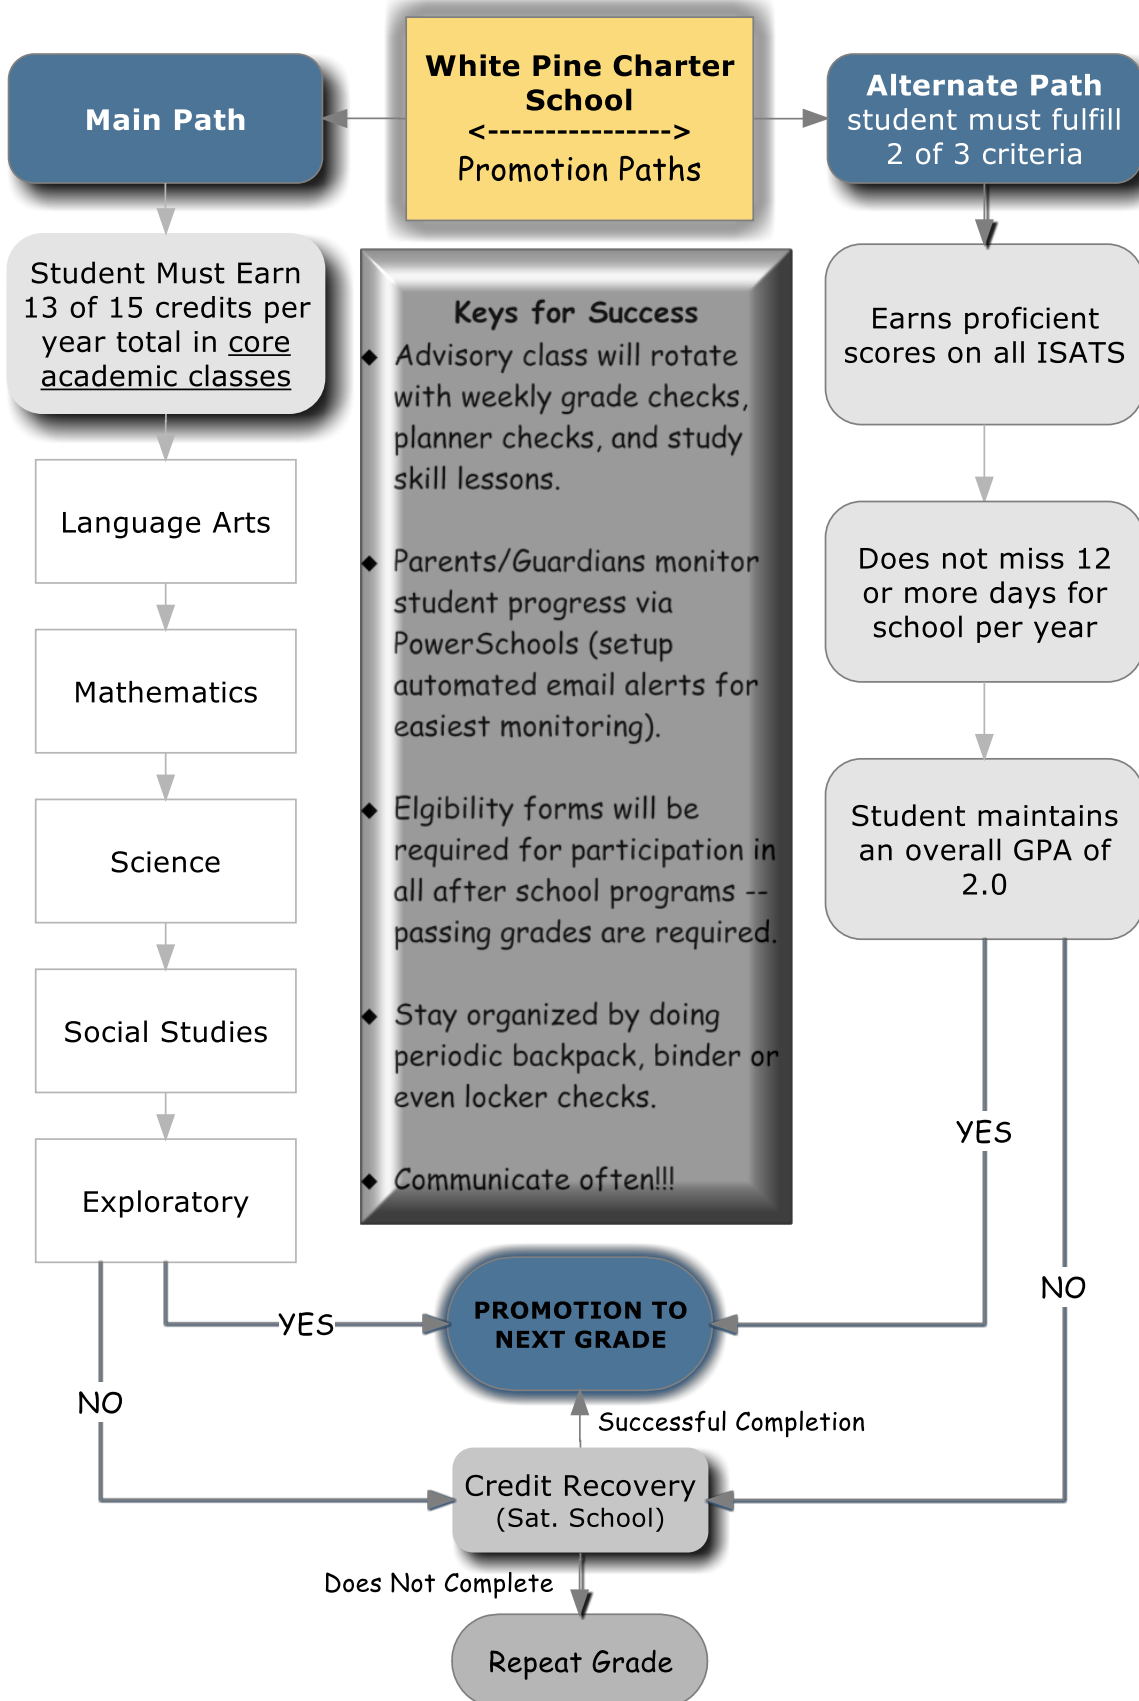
White Pine Charter School
<---------------->
Promotion Paths

Main Path

Alternate Path
student must fulfill 2 of 3 criteria

Student Must Earn 13 of 15 credits per year total in core academic classes

Language Arts

Mathematics

Science

Social Studies

Exploratory

Keys for Success
- Advisory class will rotate with weekly grade checks, planner checks, and study skill lessons.
- Parents/Guardians monitor student progress via PowerSchools (setup automated email alerts for easiest monitoring).
- Elgibility forms will be required for participation in all after school programs -- passing grades are required.
- Stay organized by doing periodic backpack, binder or even locker checks.
- Communicate often!!!

Earns proficient scores on all ISATS

Does not miss 12 or more days for school per year

Student maintains an overall GPA of 2.0

YES

NO

YES

PROMOTION TO NEXT GRADE

NO

Successful Completion

Credit Recovery
(Sat. School)

Does Not Complete

Repeat Grade